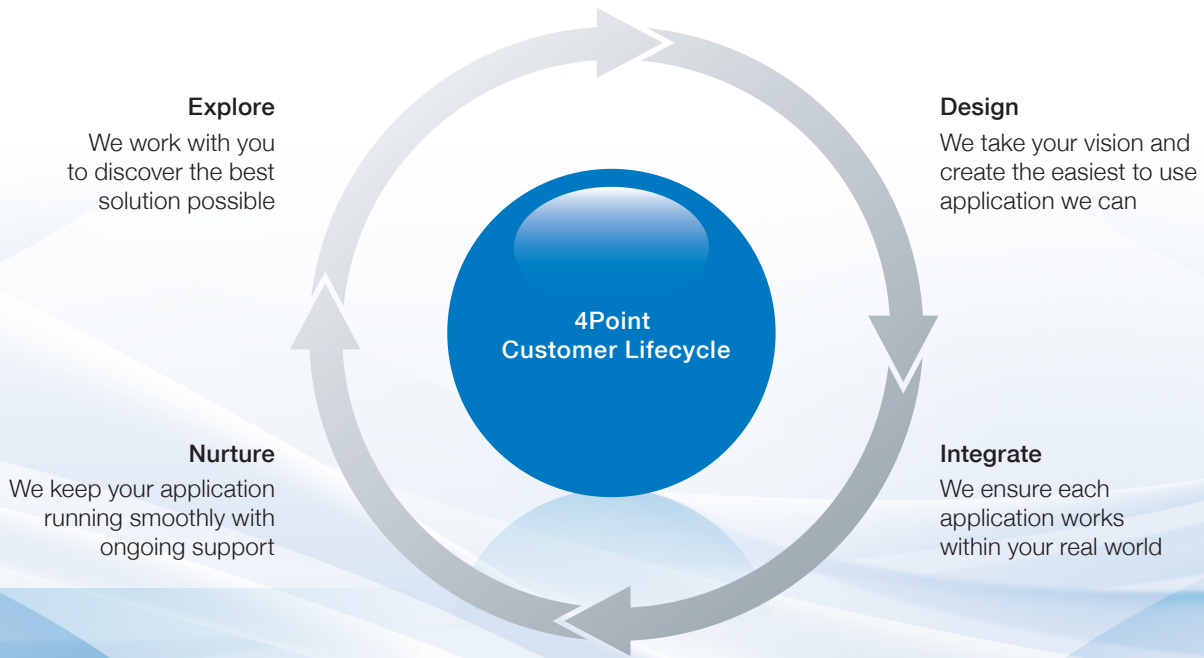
Explore
We work with you to discover the best solution possible

Design
We take your vision and create the easiest to use application we can

4Point
Customer Lifecycle

Nurture
We keep your application running smoothly with ongoing support

Integrate
We ensure each application works within your real world